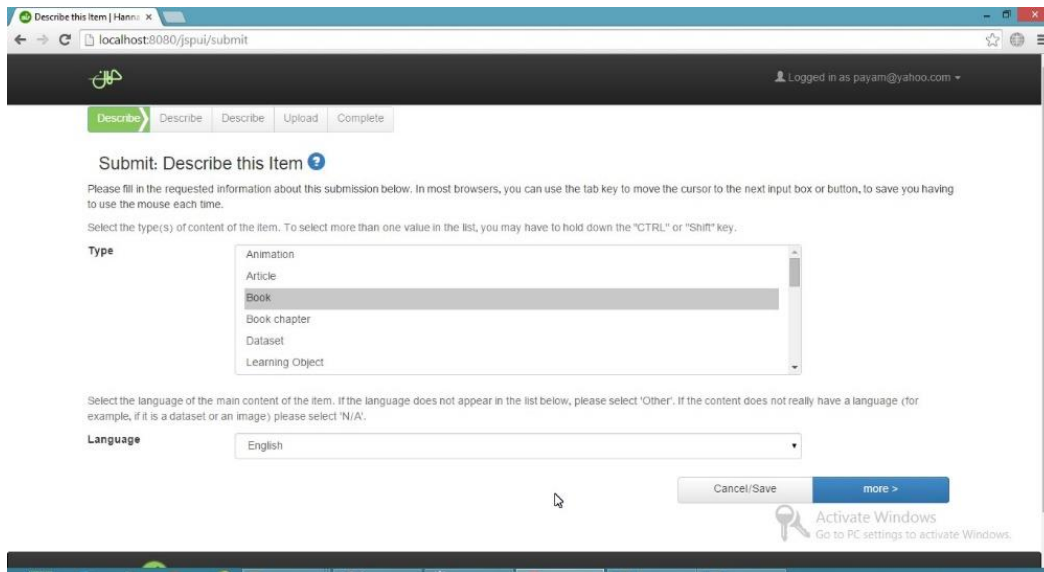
Describe this Item | Hanna ×

localhost:8080/jspui/submit

Logged in as payam@yahoo.com

Describe Describe Describe Upload Complete

Submit: Describe this Item

Please fill in the requested information about this submission below. In most browsers, you can use the tab key to move the cursor to the next input box or button, to save you having to use the mouse each time.

Select the type(s) of content of the item. To select more than one value in the list, you may have to hold down the "CTRL" or "Shift" key.

Type

Animation
Article
Book
Book chapter
Dataset
Learning Object

Select the language of the main content of the item. If the language does not appear in the list below, please select 'Other'. If the content does not really have a language (for example, if it is a dataset or an image) please select 'N/A'.

Language

English

Cancel/Save

more >

Activate Windows
Go to PC settings to activate Windows.